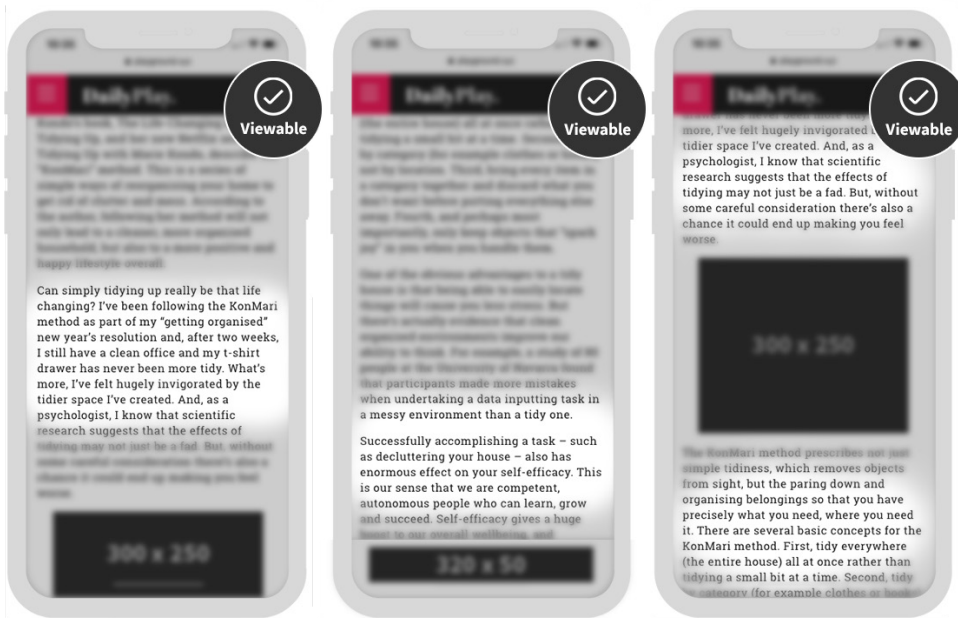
DailyPlay.

Viewable

Can simply tidying up really be that life changing? I've been following the KonMari method as part of my "getting organised" new year's resolution and, after two weeks, I still have a clean office and my t-shirt drawer has never been more tidy. What's more, I've felt hugely invigorated by the tidier space I've created. And, as a psychologist, I know that scientific research suggests that the effects of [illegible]

300 x 250

DailyPlay.

Viewable

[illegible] when undertaking a data inputting task in a messy environment than a tidy one.

Successfully accomplishing a task – such as decluttering your house – also has enormous effect on your self-efficacy. This is our sense that we are competent, autonomous people who can learn, grow and succeed. Self-efficacy gives a huge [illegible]

320 x 50

DailyPlay.

Viewable

more, I've felt hugely invigorated by the tidier space I've created. And, as a psychologist, I know that scientific research suggests that the effects of tidying may not just be a fad. But, without some careful consideration there's also a chance it could end up making you feel worse.

300 x 250

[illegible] simple tidiness, which removes objects from sight, but the paring down and organising belongings so that you have precisely what you need, where you need it. There are several basic concepts for the KonMari method. First, tidy everywhere (the entire house) all at once rather than tidying a small bit at a time. Second, tidy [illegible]